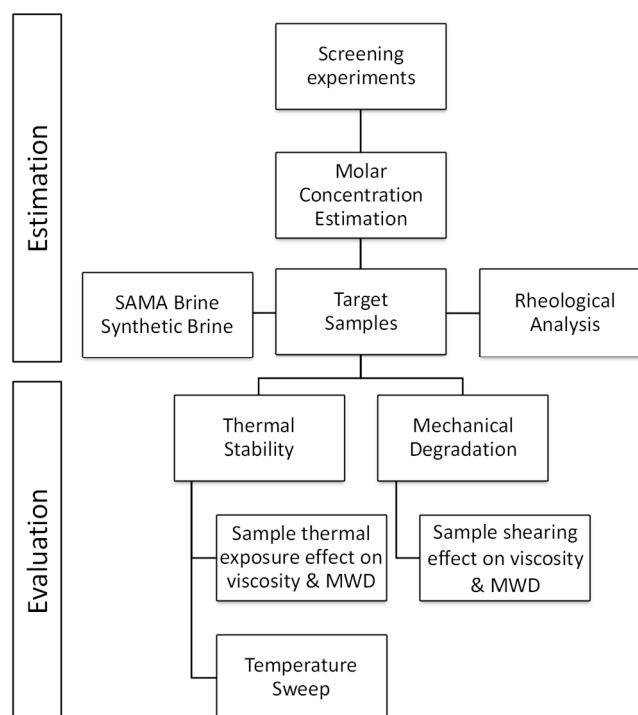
Estimation

Screening experiments

Molar Concentration Estimation

SAMA Brine Synthetic Brine

Target Samples

Rheological Analysis

Evaluation

Thermal Stability

Mechanical Degradation

Sample thermal exposure effect on viscosity & MWD

Sample shearing effect on viscosity & MWD

Temperature Sweep